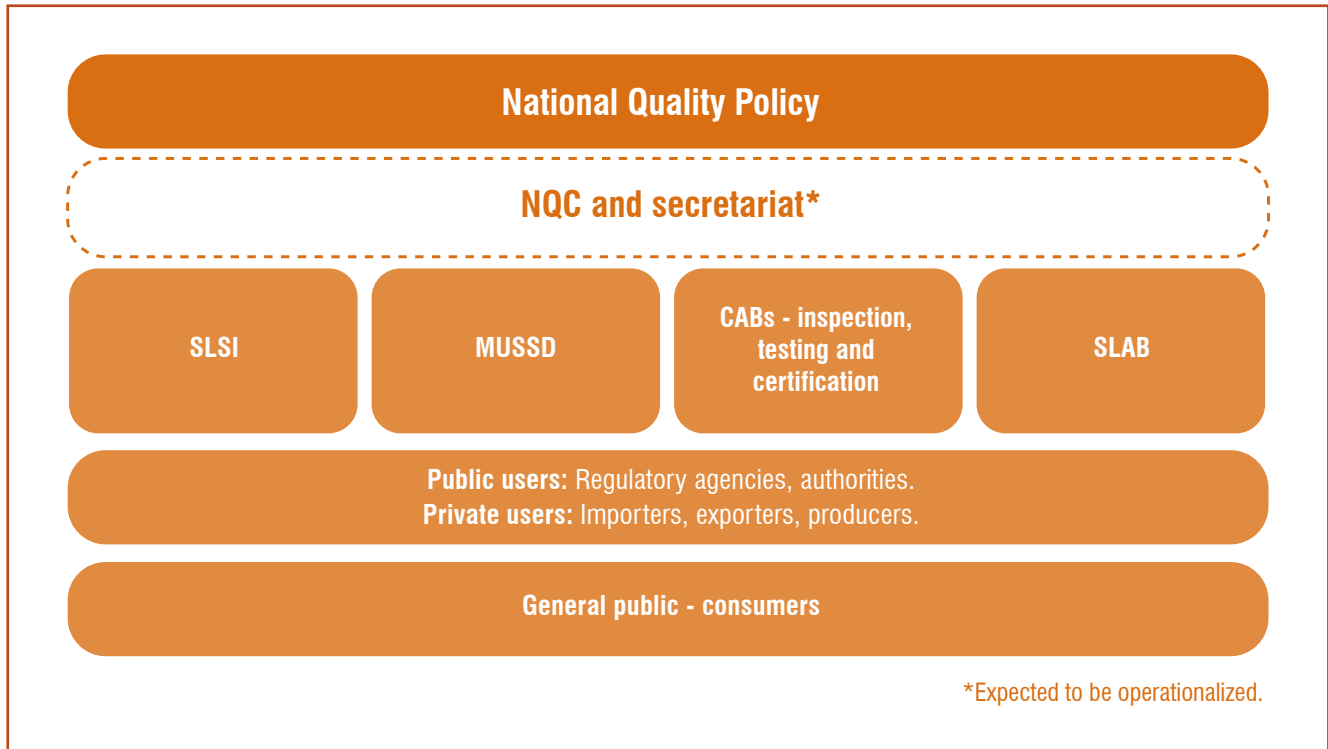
National Quality Policy

NQC and secretariat*

SLSI

MUSSD

CABs - inspection, testing and certification

SLAB

**Public users:** Regulatory agencies, authorities.
**Private users:** Importers, exporters, producers.

General public - consumers

*Expected to be operationalized.